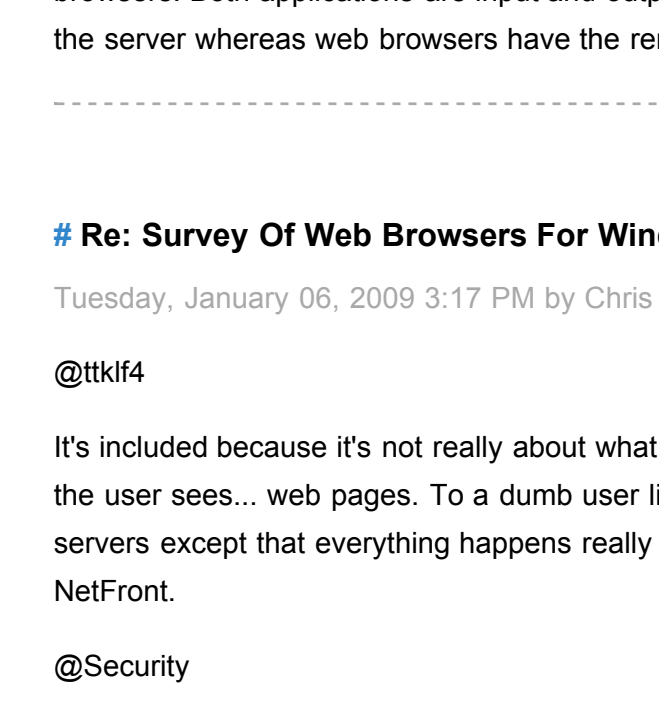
browsers. Both applications are input and outp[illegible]
the server whereas web browsers have the re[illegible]

# Re: Survey Of Web Browsers For Win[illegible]

Tuesday, January 06, 2009 3:17 PM by Chris

@ttklf4

It's included because it's not really about what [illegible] the user sees... web pages. To a dumb user li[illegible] servers except that everything happens really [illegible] NetFront.

@Security